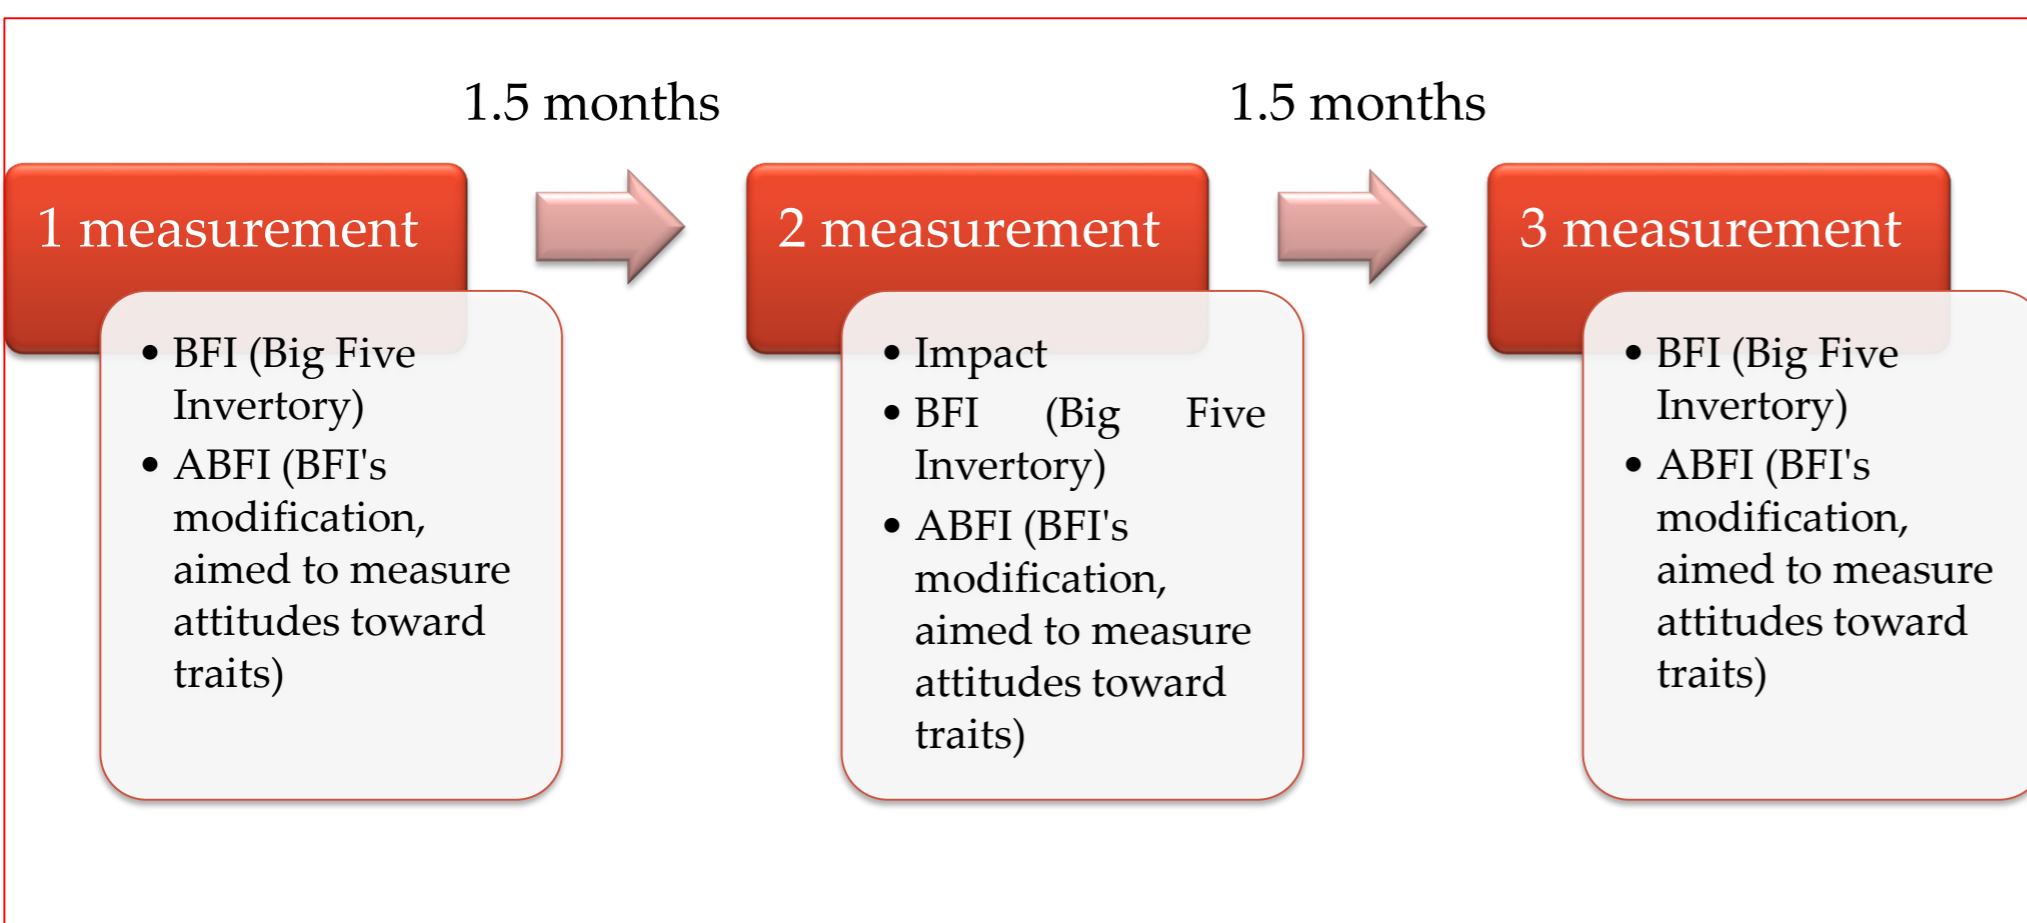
1.5 months

1.5 months

1 measurement

- BFI (Big Five Invertory)
- ABFI (BFI's modification, aimed to measure attitudes toward traits)

2 measurement

- Impact
- BFI (Big Five Invertory)
- ABFI (BFI's modification, aimed to measure attitudes toward traits)

3 measurement

- BFI (Big Five Invertory)
- ABFI (BFI's modification, aimed to measure attitudes toward traits)